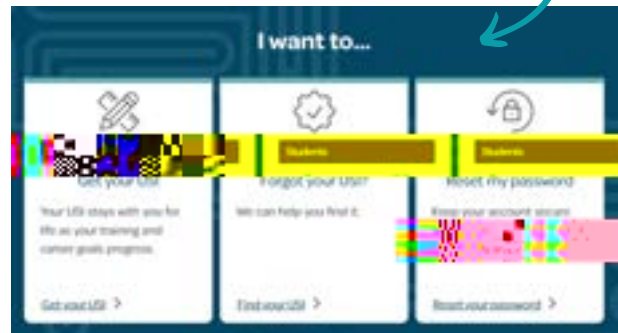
I want to...

Get your USI

Your USI stays with you for life as your training and career goals progress.

Get your USI >

Students

Forgot your USI?

We can help you find it.

Find your USI >

Students

Reset my password

Keep your account secure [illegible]

Reset your password >